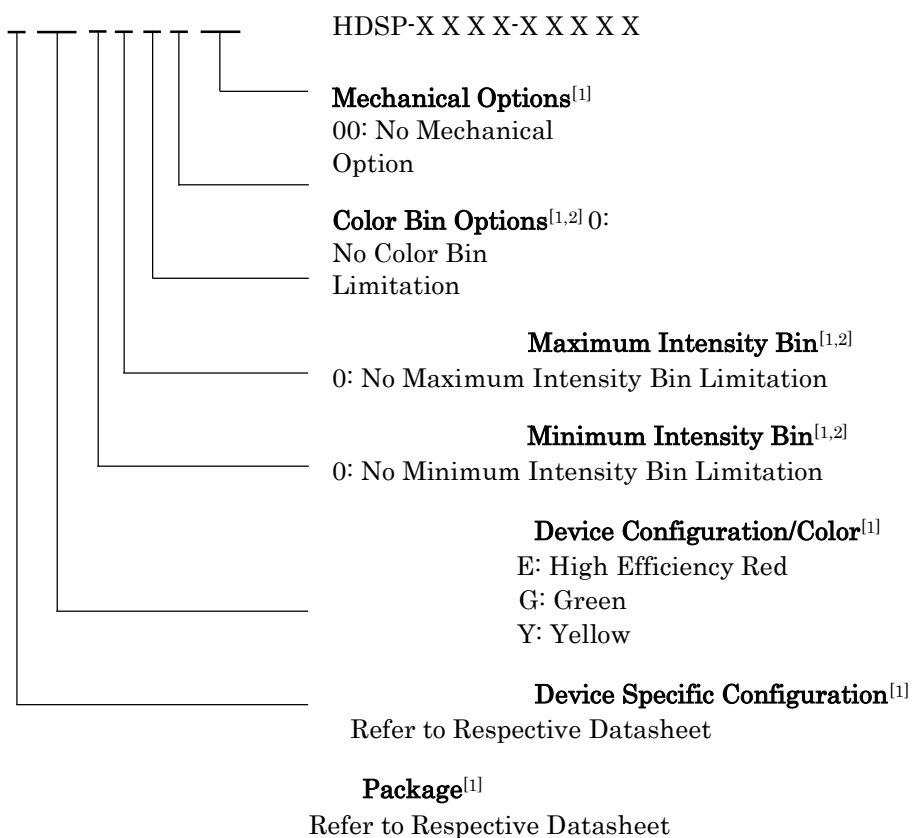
HDSP-X X X X-X X X X X

Mechanical Options$^{[1]}$
00: No Mechanical Option

Color Bin Options$^{[1,2]}$ 0: No Color Bin Limitation

Maximum Intensity Bin$^{[1,2]}$
0: No Maximum Intensity Bin Limitation

Minimum Intensity Bin$^{[1,2]}$
0: No Minimum Intensity Bin Limitation

Device Configuration/Color$^{[1]}$
E: High Efficiency Red
G: Green
Y: Yellow

Device Specific Configuration$^{[1]}$
Refer to Respective Datasheet

Package$^{[1]}$
Refer to Respective Datasheet